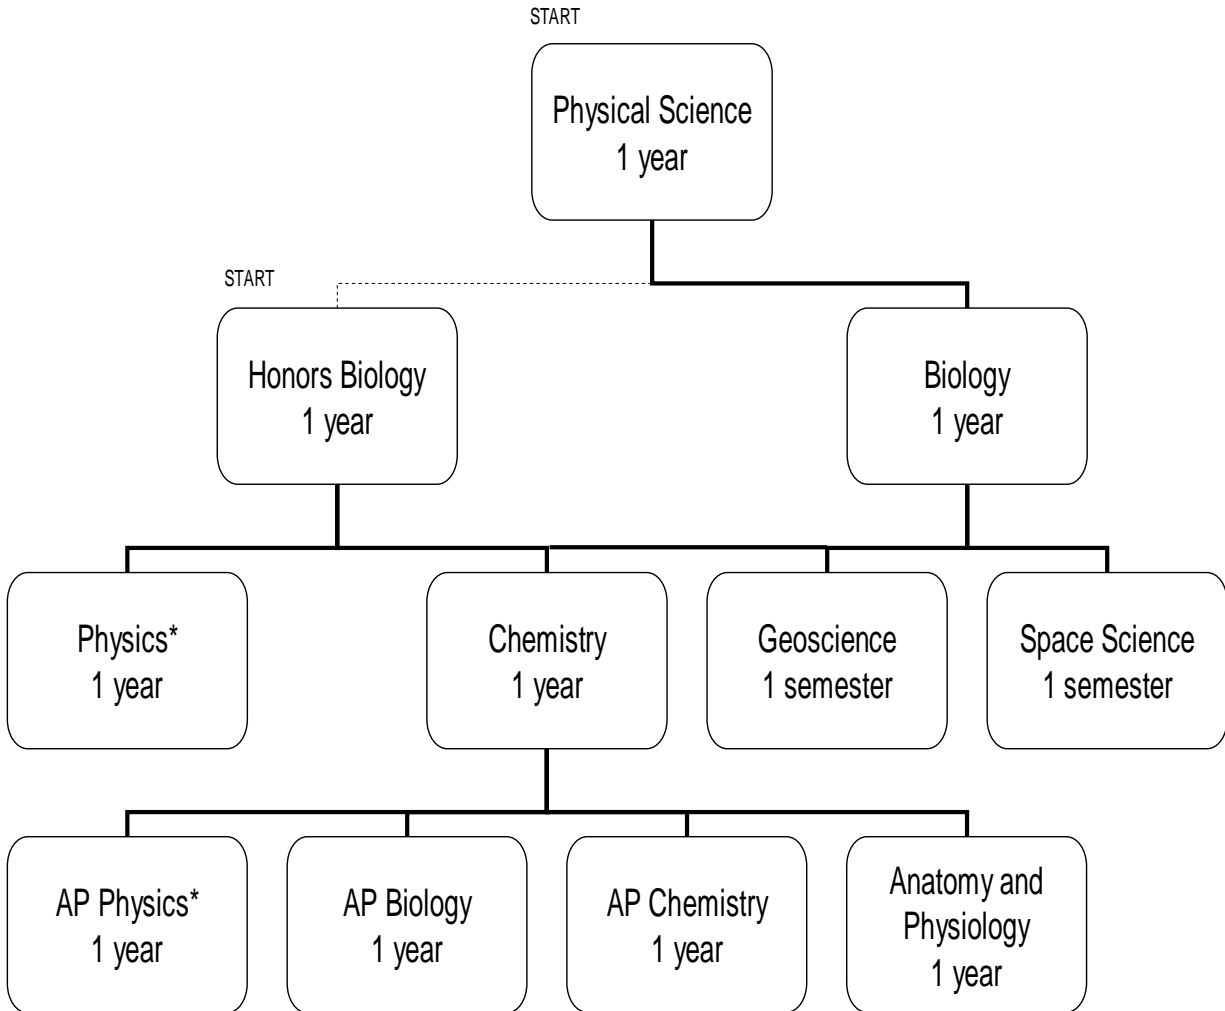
START

Physical Science
1 year

START

Honors Biology
1 year

Biology
1 year

Physics*
1 year

Chemistry
1 year

Geoscience
1 semester

Space Science
1 semester

AP Physics*
1 year

AP Biology
1 year

AP Chemistry
1 year

Anatomy and Physiology
1 year